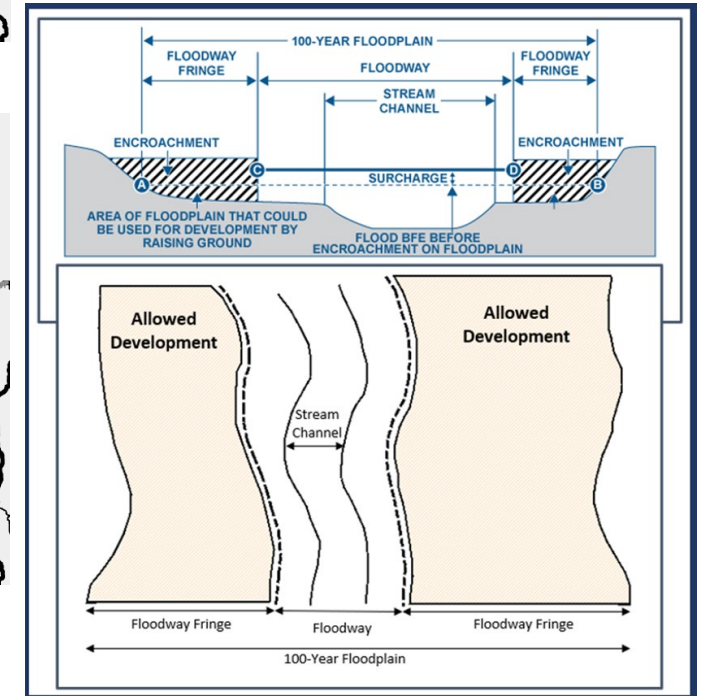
100-YEAR FLOODPLAIN

FLOODWAY FRINGE

FLOODWAY

FLOODWAY FRINGE

STREAM CHANNEL

ENCROACHMENT

ENCROACHMENT

A

C

SURCHARGE

D

B

AREA OF FLOODPLAIN THAT COULD BE USED FOR DEVELOPMENT BY RAISING GROUND

FLOOD BFE BEFORE ENCROACHMENT ON FLOODPLAIN

Allowed Development

Allowed Development

Stream Channel

Floodway Fringe

Floodway

Floodway Fringe

100-Year Floodplain